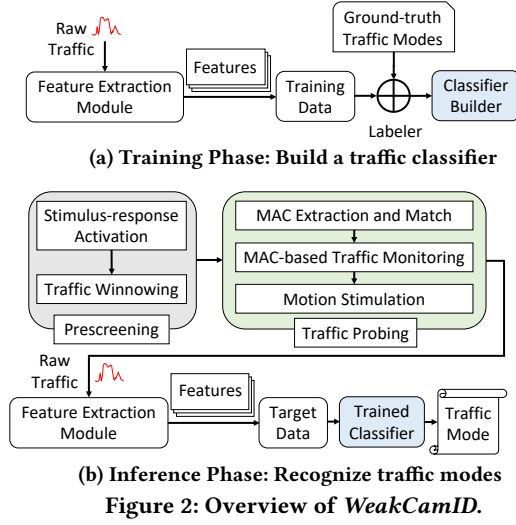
Raw Traffic

Ground-truth Traffic Modes

Feature Extraction Module

Features

Training Data

Classifier Builder

Labeler

(a) Training Phase: Build a traffic classifier

Stimulus-response Activation

Traffic Winnowing

Prescreening

MAC Extraction and Match

MAC-based Traffic Monitoring

Motion Stimulation

Traffic Probing

Raw Traffic

Feature Extraction Module

Features

Target Data

Trained Classifier

Traffic Mode

(b) Inference Phase: Recognize traffic modes

Figure 2: Overview of *WeakCamID.*